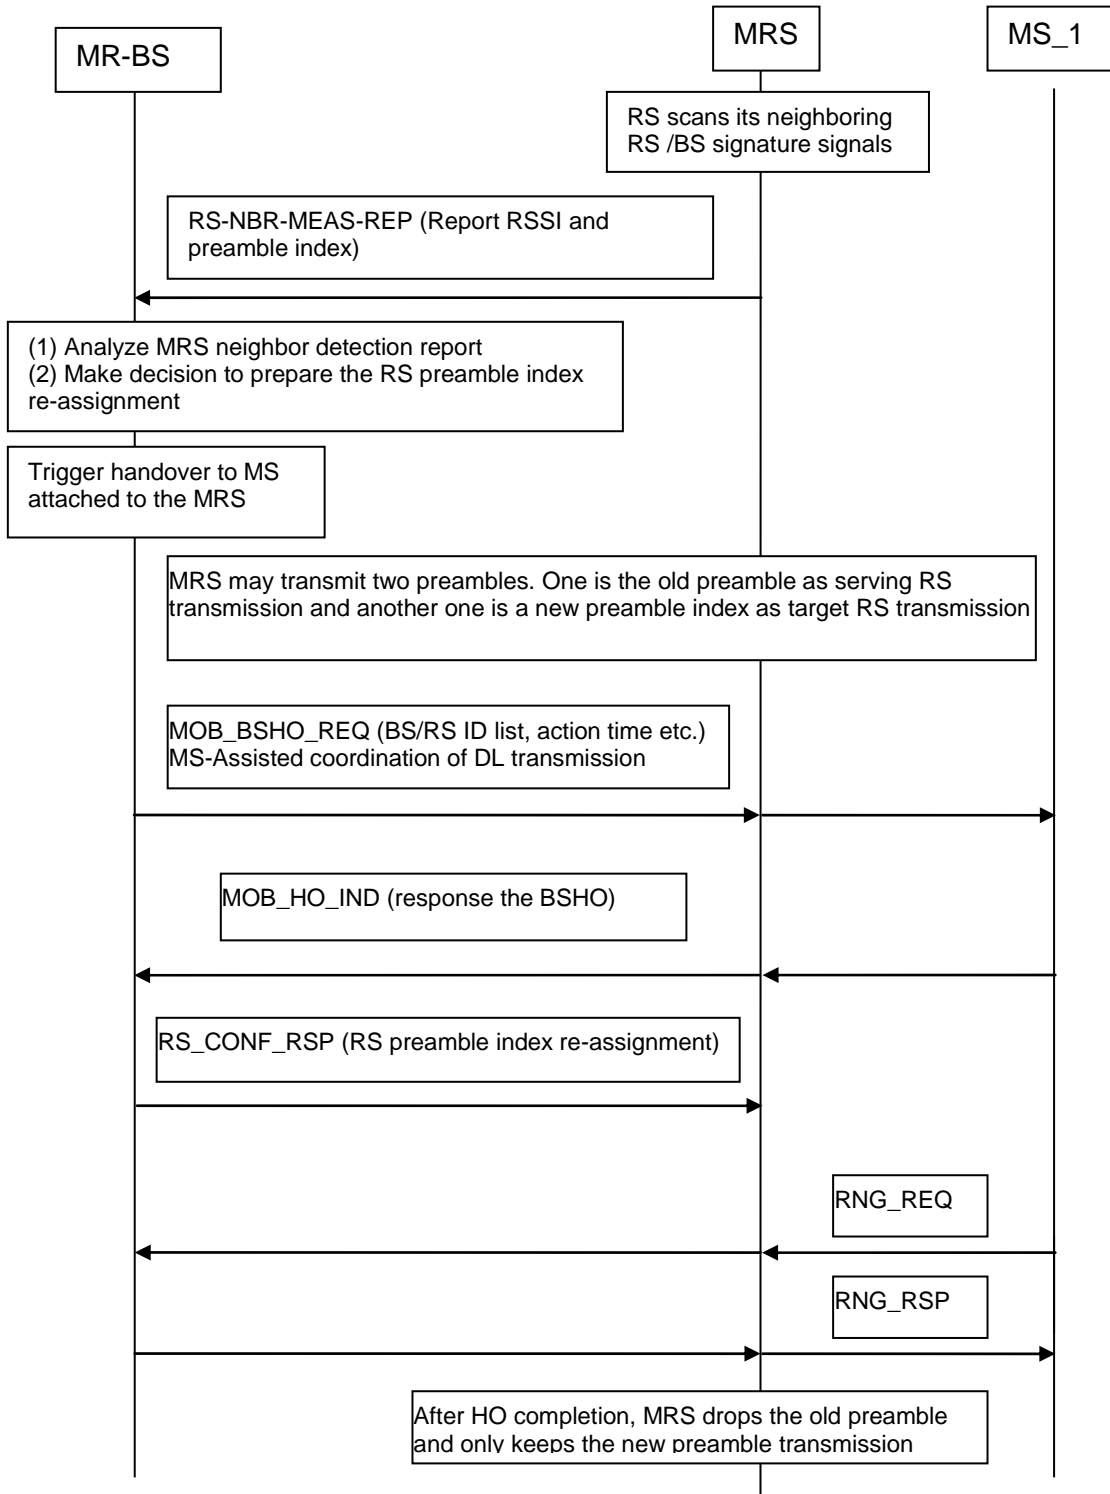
MR-BS

MRS

MS_1

RS scans its neighboring RS /BS signature signals

RS-NBR-MEAS-REP (Report RSSI and preamble index)

(1) Analyze MRS neighbor detection report
(2) Make decision to prepare the RS preamble index re-assignment

Trigger handover to MS attached to the MRS

MRS may transmit two preambles. One is the old preamble as serving RS transmission and another one is a new preamble index as target RS transmission

MOB_BSHO_REQ (BS/RS ID list, action time etc.)
MS-Assisted coordination of DL transmission

MOB_HO_IND (response the BSHO)

RS_CONF_RSP (RS preamble index re-assignment)

RNG_REQ

RNG_RSP

After HO completion, MRS drops the old preamble and only keeps the new preamble transmission